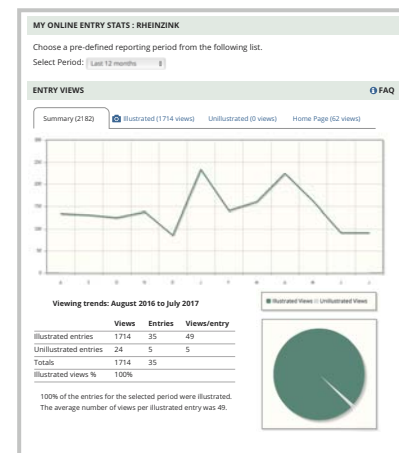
MY ONLINE ENTRY STATS : RHEINZINK

Choose a pre-defined reporting period from the following list.

Select Period: Last 12 months

ENTRY VIEWS

FAQ

Summary (2182)

Illustrated (1714 views)

Unillustrated (0 views)

Home Page (62 views)

300

250

200

150

100

50

0

A S O N D J F M A M J J

Viewing trends: August 2016 to July 2017

Illustrated Views Unillustrated Views

| | Views | Entries | Views/entry |
|---|---|---|---|
| Illustrated entries | 1714 | 35 | 49 |
| Unillustrated entries | 24 | 5 | 5 |
| Totals | 1714 | 35 | |
| Illustrated views % | 100% | | |

100% of the entries for the selected period were illustrated. The average number of views per illustrated entry was 49.